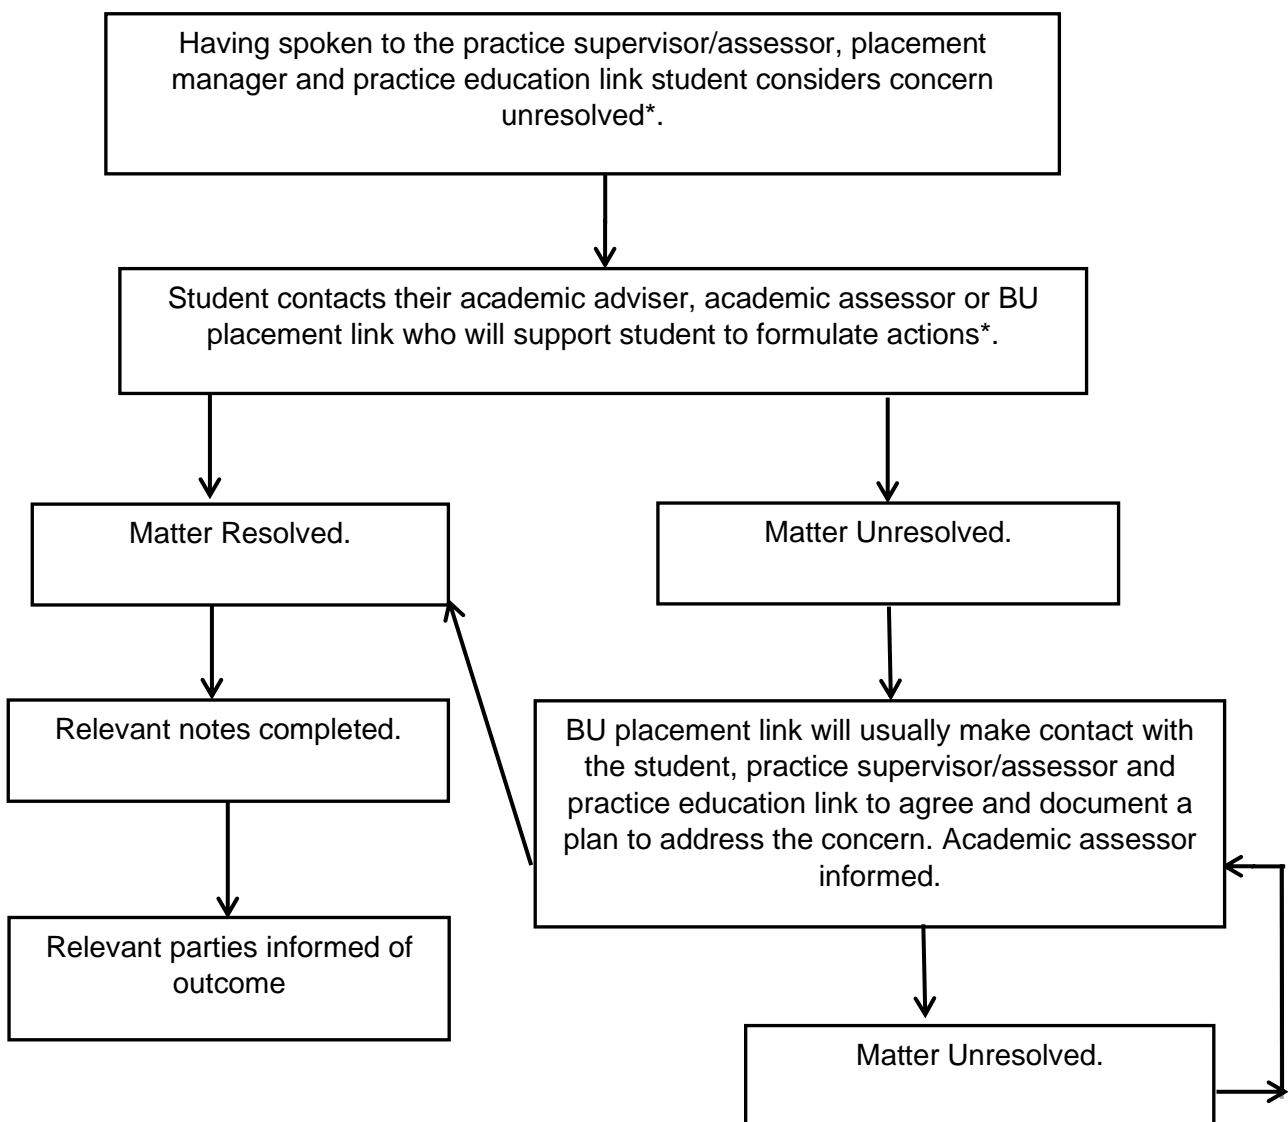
Having spoken to the practice supervisor/assessor, placement manager and practice education link student considers concern unresolved*.

Student contacts their academic adviser, academic assessor or BU placement link who will support student to formulate actions*.

Matter Resolved.

Matter Unresolved.

Relevant notes completed.

BU placement link will usually make contact with the student, practice supervisor/assessor and practice education link to agree and document a plan to address the concern. Academic assessor informed.

Relevant parties informed of outcome

Matter Unresolved.